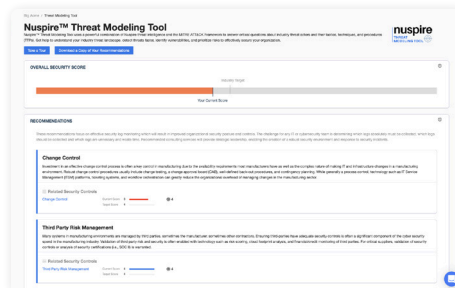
My Admin / Threat Modeling Tool

Nuspire™ Threat Modeling Tool

nuspire THREAT MODELING TOOL

Take a Tour

Download a Copy of Your Recommendations

OVERALL SECURITY SCORE

Industry Target

Your Current Score

RECOMMENDATIONS

Change Control

Related Security Controls

Change Control

Third Party Risk Management

Related Security Controls

Third Party Risk Management

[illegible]